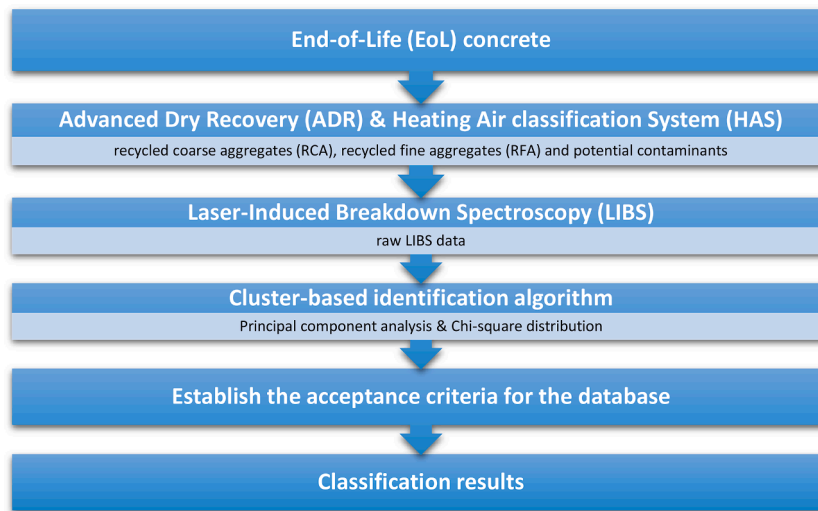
End-of-Life (EoL) concrete

Advanced Dry Recovery (ADR) & Heating Air classification System (HAS)

recycled coarse aggregates (RCA), recycled fine aggregates (RFA) and potential contaminants

Laser-Induced Breakdown Spectroscopy (LIBS)

raw LIBS data

Cluster-based identification algorithm

Principal component analysis & Chi-square distribution

Establish the acceptance criteria for the database

Classification results